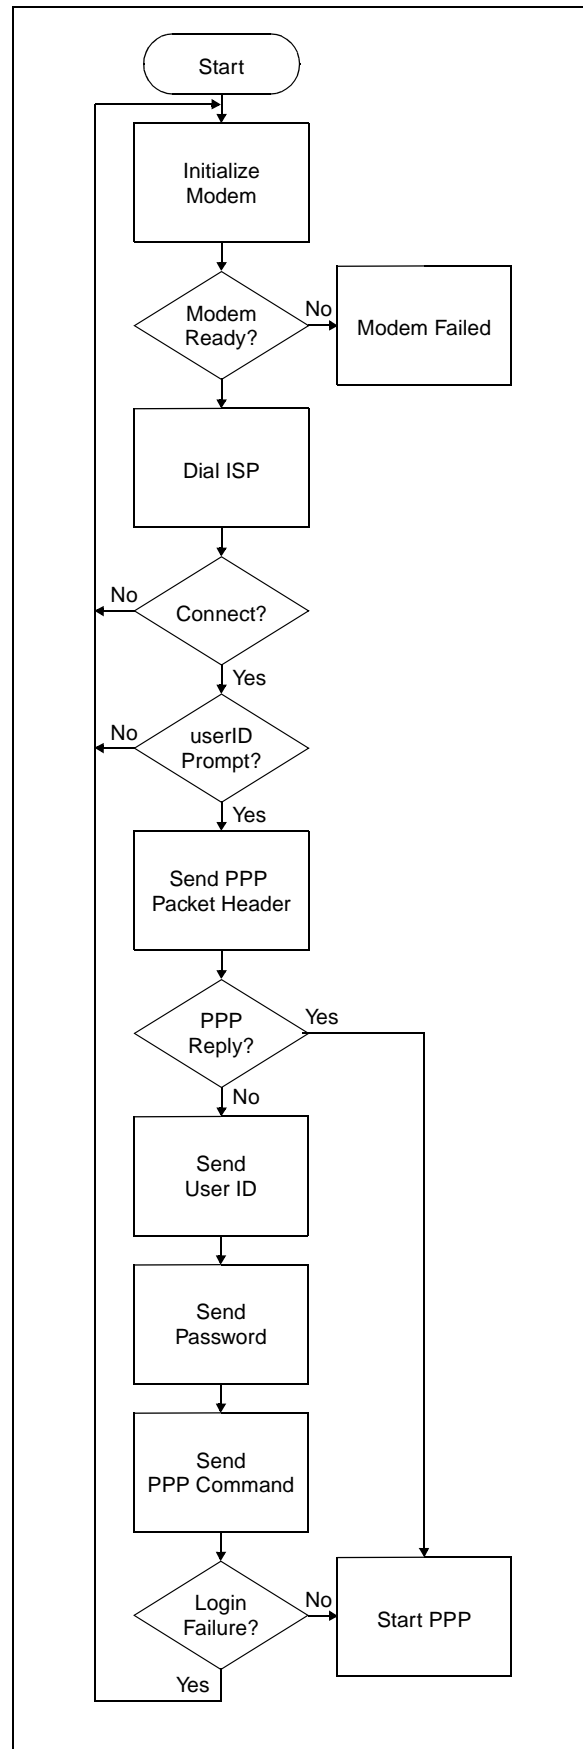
Start

Initialize Modem

Modem Ready?

No

Modem Failed

Dial ISP

No

Connect?

Yes

No

userID Prompt?

Yes

Send PPP Packet Header

PPP Reply?

Yes

No

Send User ID

Send Password

Send PPP Command

Login Failure?

No

Start PPP

Yes